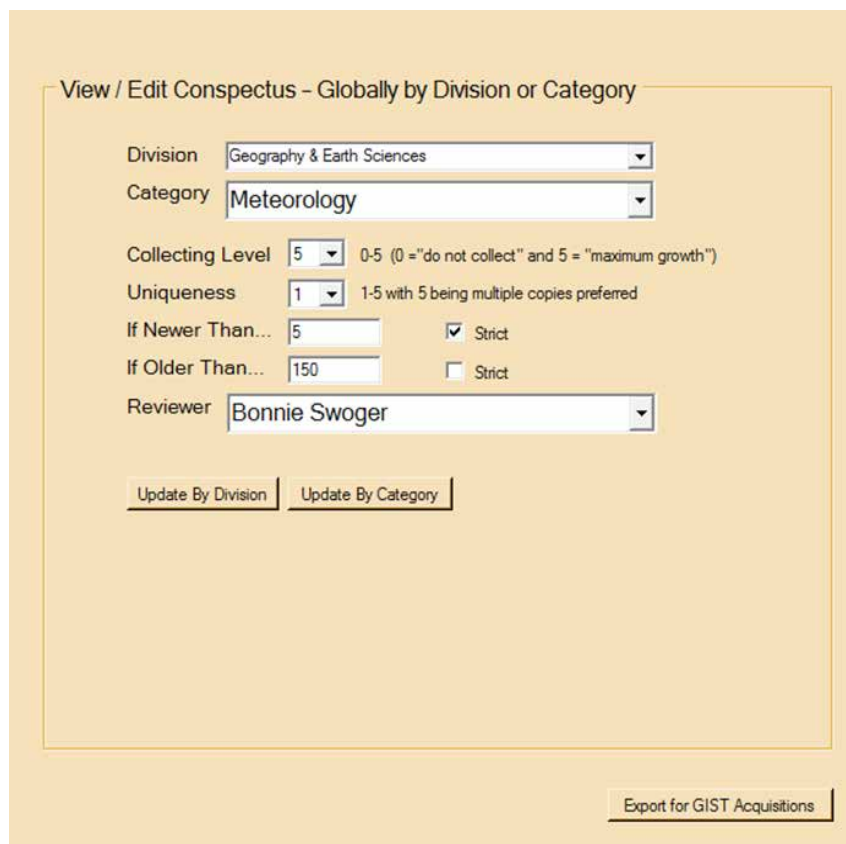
View / Edit Conspectus - Globally by Division or Category

Division Geography & Earth Sciences

Category Meteorology

Collecting Level 5 0-5 (0 ="do not collect" and 5 = "maximum growth")

Uniqueness 1 1-5 with 5 being multiple copies preferred

If Newer Than... 5 Strict

If Older Than... 150 Strict

Reviewer Bonnie Swoger

Update By Division Update By Category

Export for GIST Acquisitions